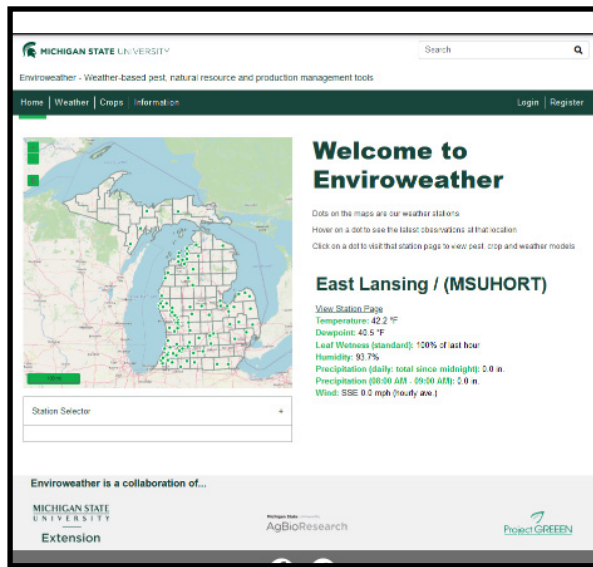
MICHIGAN STATE UNIVERSITY

Search

Enviroweather - Weather-based pest, natural resource and production management tools

Home | Weather | Crops | Information

Login | Register

Welcome to Enviroweather

Dots on the maps are our weather stations

Hover on a dot to see the latest observations at that location

Click on a dot to visit that station page to view pest, crop and weather models

East Lansing / (MSUHORT)

View Station Page
Temperature: 42.2 °F
Dewpoint: 40.5 °F
Leaf Wetness (standard): 100% of last hour
Humidity: 93.7%
Precipitation (daily: total since midnight): 0.0 in.
Precipitation (08:00 AM - 09:00 AM): 0.0 in.
Wind: SSE 0.0 mph (hourly ave.)

Station Selector +

Enviroweather is a collaboration of...

MICHIGAN STATE UNIVERSITY Extension

Michigan State University AgBioResearch

Project GREEEN